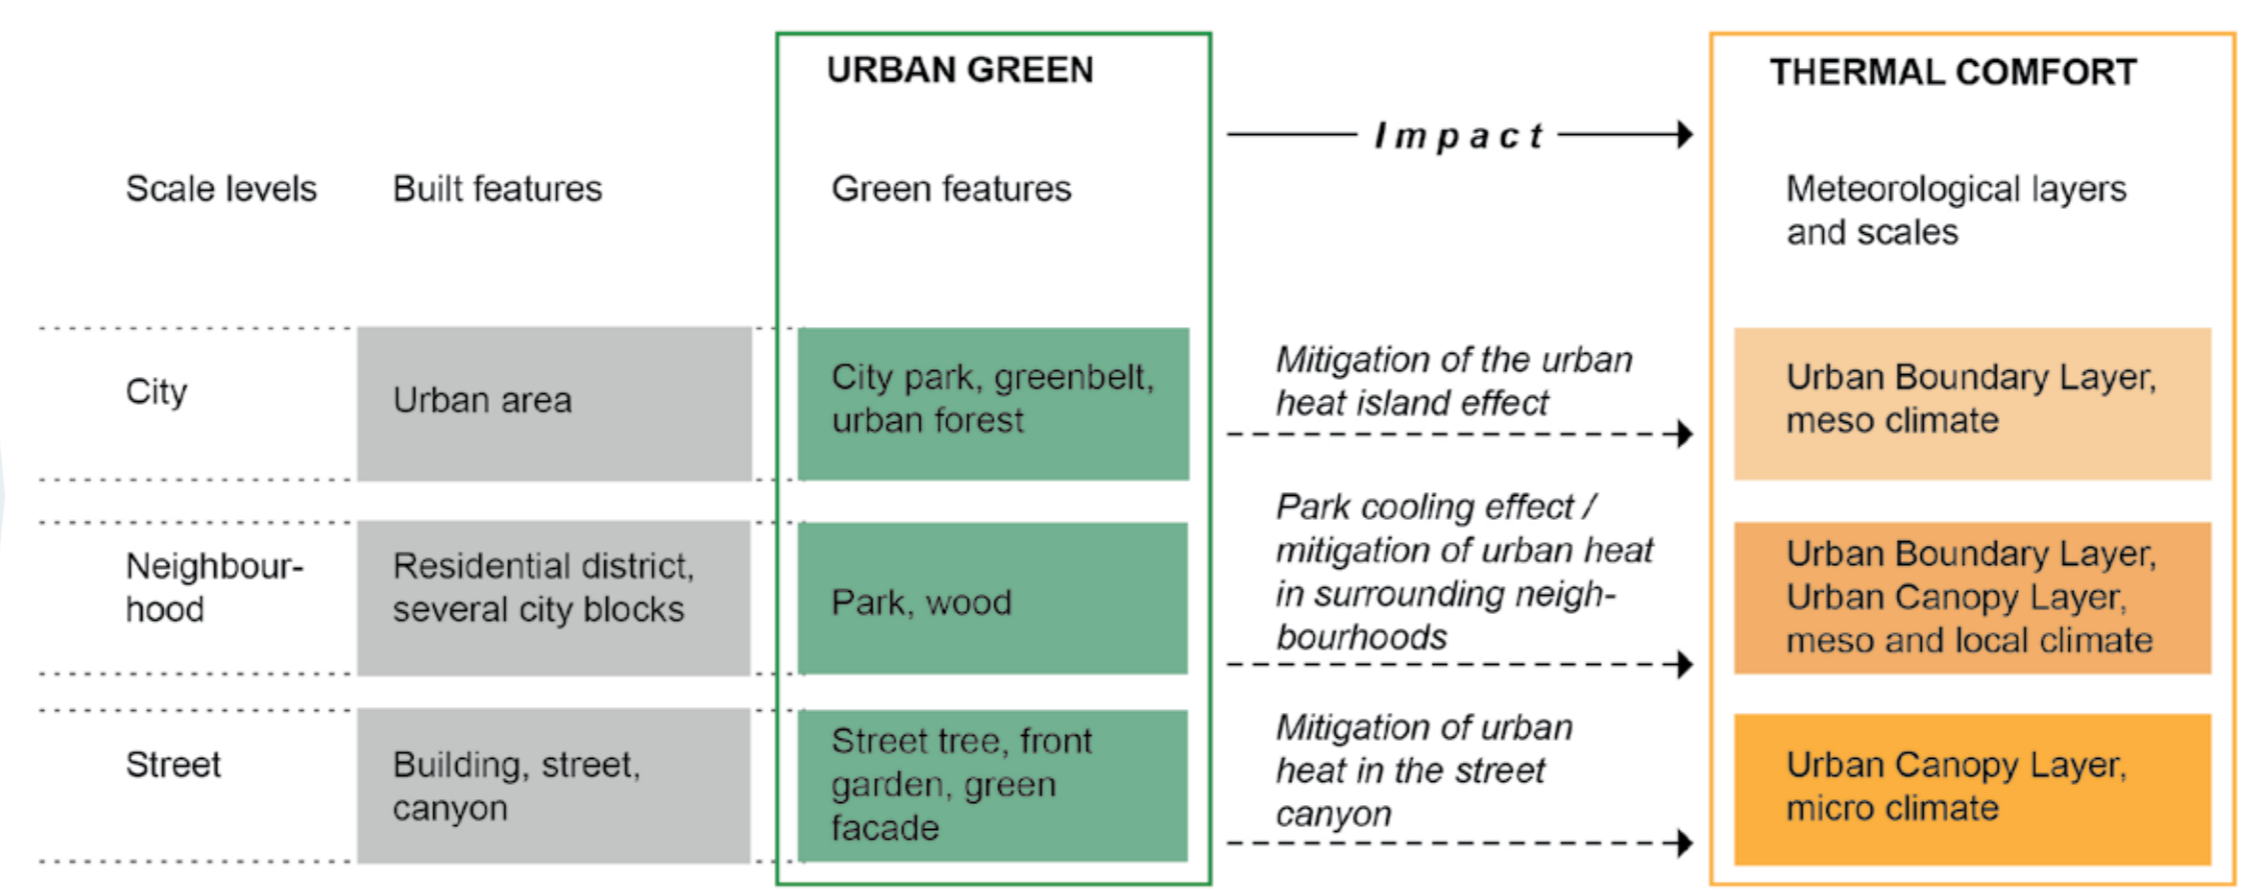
URBAN GREEN

Impact

THERMAL COMFORT

| Scale levels | Built features | Green features | | Meteorological layers and scales |
|---|---|---|---|---|
| City | Urban area | City park, greenbelt, urban forest | Mitigation of the urban heat island effect | Urban Boundary Layer, meso climate |
| Neighbourhood | Residential district, several city blocks | Park, wood | Park cooling effect / mitigation of urban heat in surrounding neighbourhoods | Urban Boundary Layer, Urban Canopy Layer, meso and local climate |
| Street | Building, street, canyon | Street tree, front garden, green facade | Mitigation of urban heat in the street canyon | Urban Canopy Layer, micro climate |